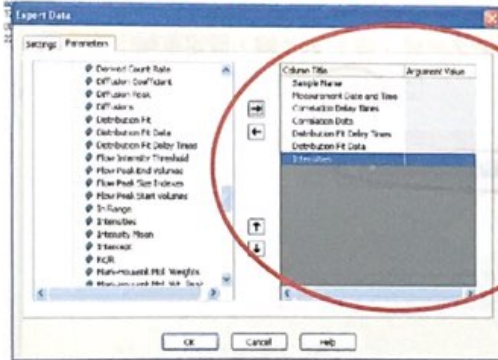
Export Data

Settings | Parameters

Derived Count Rate
Diffusion Coefficient
Diffusion Peak
Diffusions
Distribution Fit
Distribution Fit Data
Distribution Fit Delay Times
Flow Intensity Threshold
Flow Peak End Volumes
Flow Peak Size Indexes
Flow Peak Start Volumes
In Range
Intensities
Intensity Mean
Intercept
kC/R
Mark-Houwink Mol. Weights
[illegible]

| Column Title | Argument Value |
|---|---|
| Sample Name | |
| Measurement Date and Time | |
| Correlation Delay Times | |
| Correlation Data | |
| Distribution Fit Delay Times | |
| Distribution Fit Data | |
| Intensities | |

OK | Cancel | Help